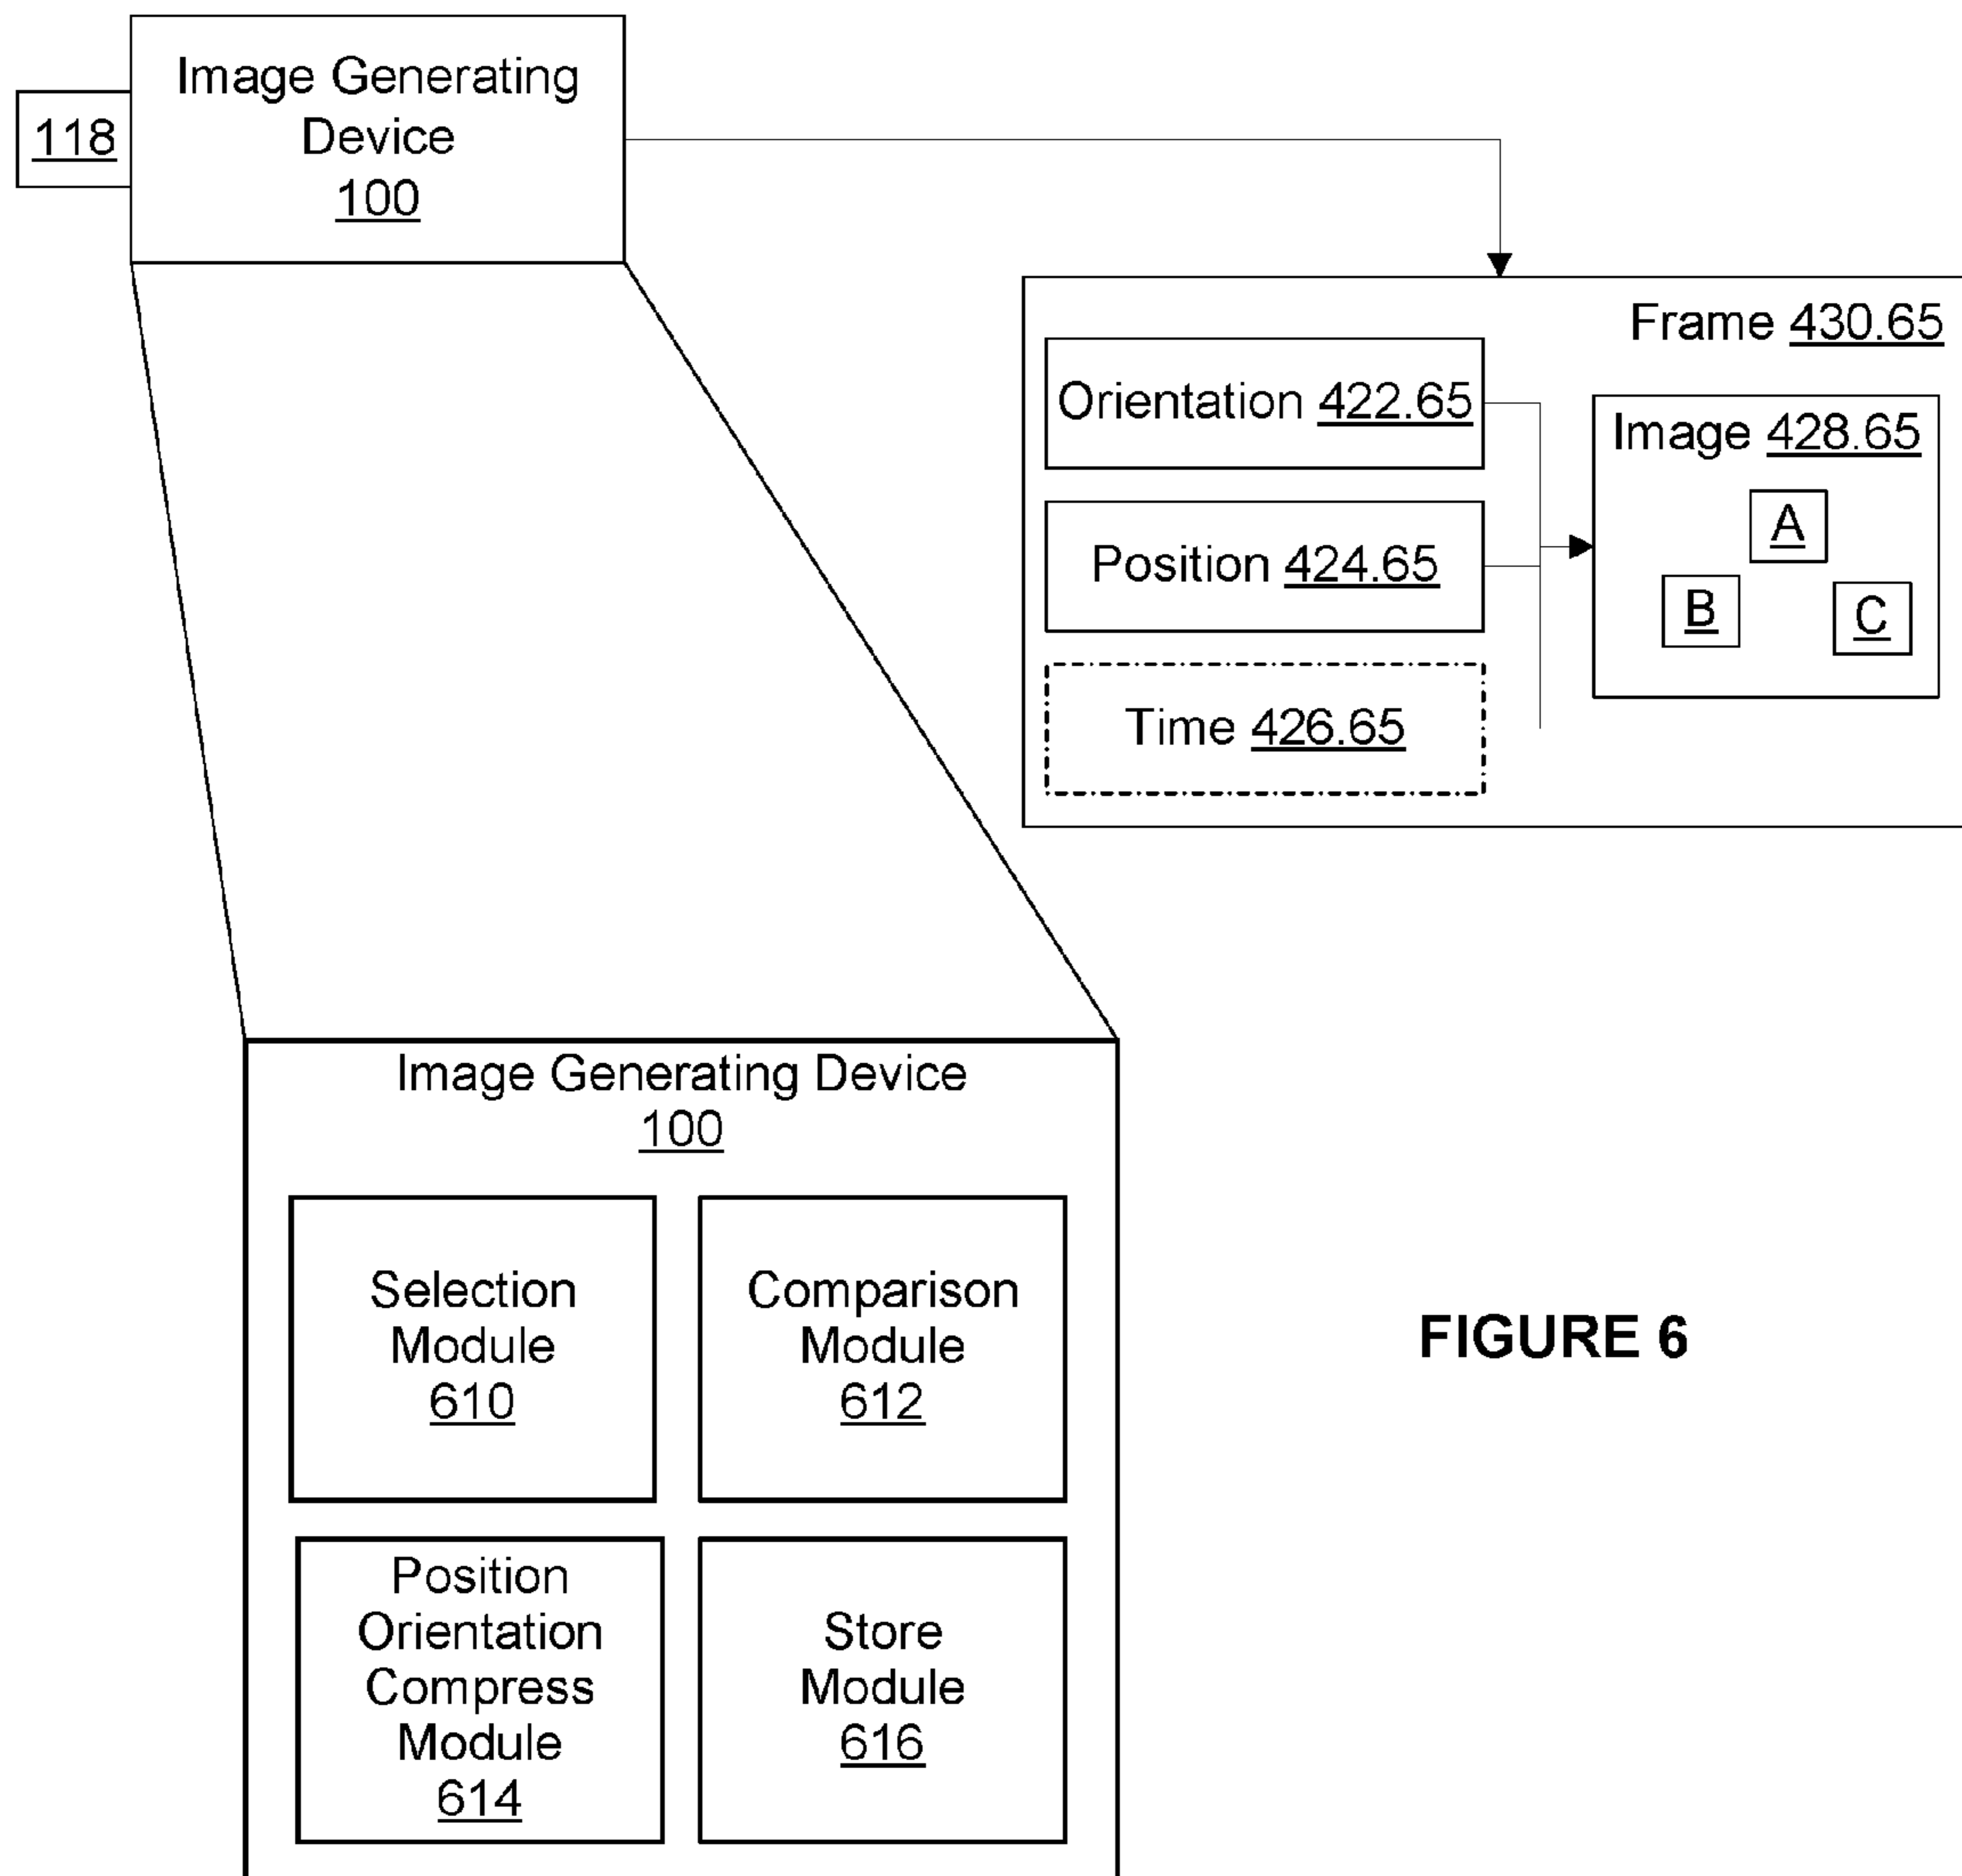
118

Image Generating Device
100

Frame 430.65

Orientation 422.65

Position 424.65

Time 426.65

Image 428.65

A

B

C

Image Generating Device
100

Selection Module
610

Comparison Module
612

Position Orientation Compress Module
614

Store Module
616

FIGURE 6